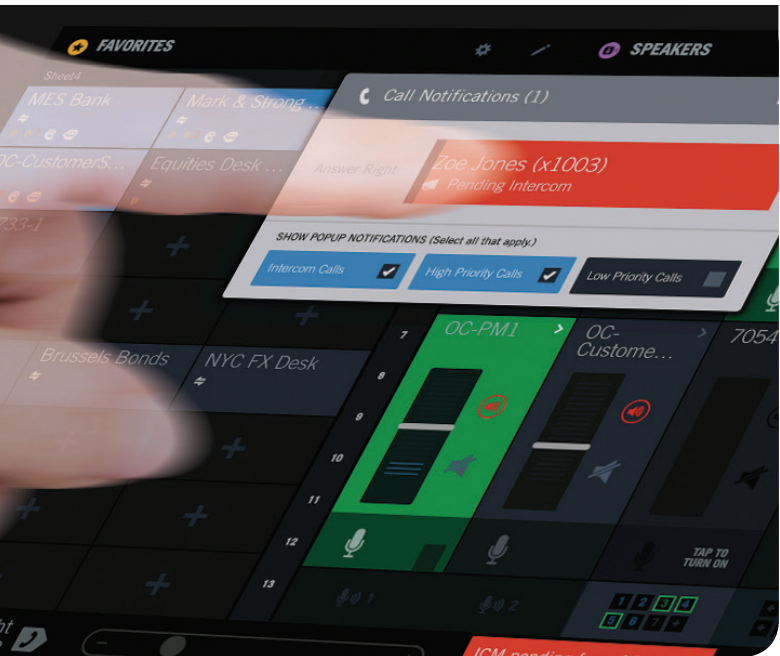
FAVORITES

SPEAKERS

Sheet4

MES Bank

Mark & Strong ...

OC-CustomerS...

Equities Desk ...

733-1

Call Notifications (1)

Answer Right

Zoe Jones (x1003)

Pending Intercom

SHOW POPUP NOTIFICATIONS (Select all that apply.)

Intercom Calls

High Priority Calls

Low Priority Calls

Brussels Bonds

NYC FX Desk

7

8

9

10

11

12

13

OC-PM1

OC-Custome...

7054

TAP TO TURN ON

1

2

1 2 3 4
5 6 7 8

ICM pending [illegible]